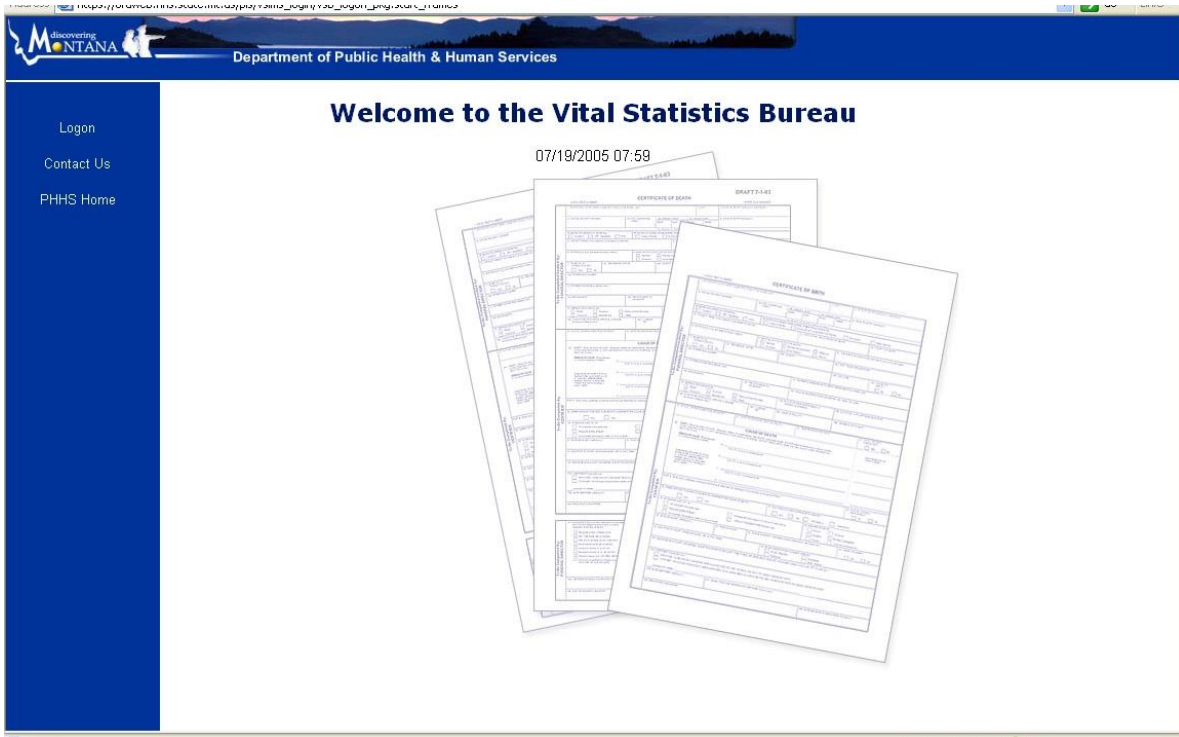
https://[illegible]

discovering MONTANA

Department of Public Health & Human Services

Logon

Contact Us

PHHS Home

Welcome to the Vital Statistics Bureau

07/19/2005 07:59

CERTIFICATE OF DEATH

DRAFT 7-1-03

CERTIFICATE OF BIRTH